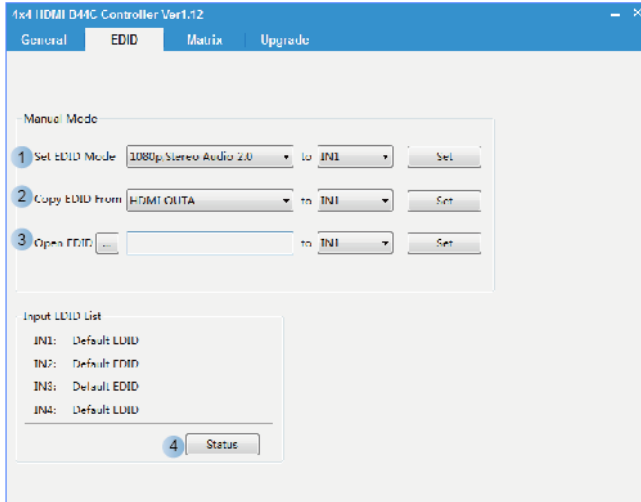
1x4 HDMI B44C Controller Ver1.12

General EDID Matrix Upgrade

Manual Mode

1 Set EDID Mode 1080p Stereo Audio 2.0 to IN1 Set

2 Copy EDID From HDMI OUTA to IN1 Set

3 Open EDID ... to IN1 Set

Input EDID List

IN1: Default EDID

IN2: Default EDID

IN3: Default EDID

IN4: Default EDID

4 Statue